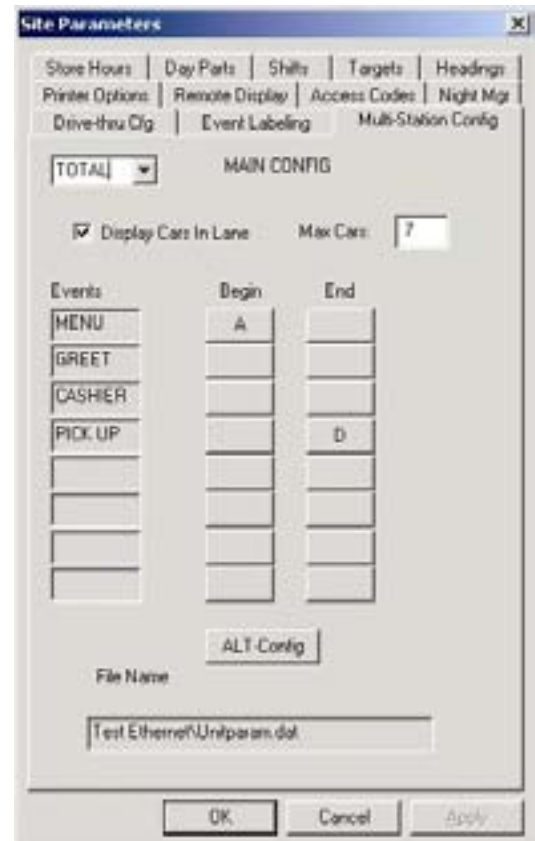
Site Parameters

×

Store Hours | Day Parts | Shifts | Targets | Headings
Printer Options | Remote Display | Access Codes | Night Mgr
Drive-thru Cfg | Event Labeling | Multi-Station Config

TOTAL

MAIN CONFIG

Display Cars In Lane

Max Cars 7

Events

Begin

End

MENU

A

GREET

CASHIER

PICK UP

D

ALT-Config

File Name

Test Ethernet\Unitparam.dat

OK

Cancel

Apply